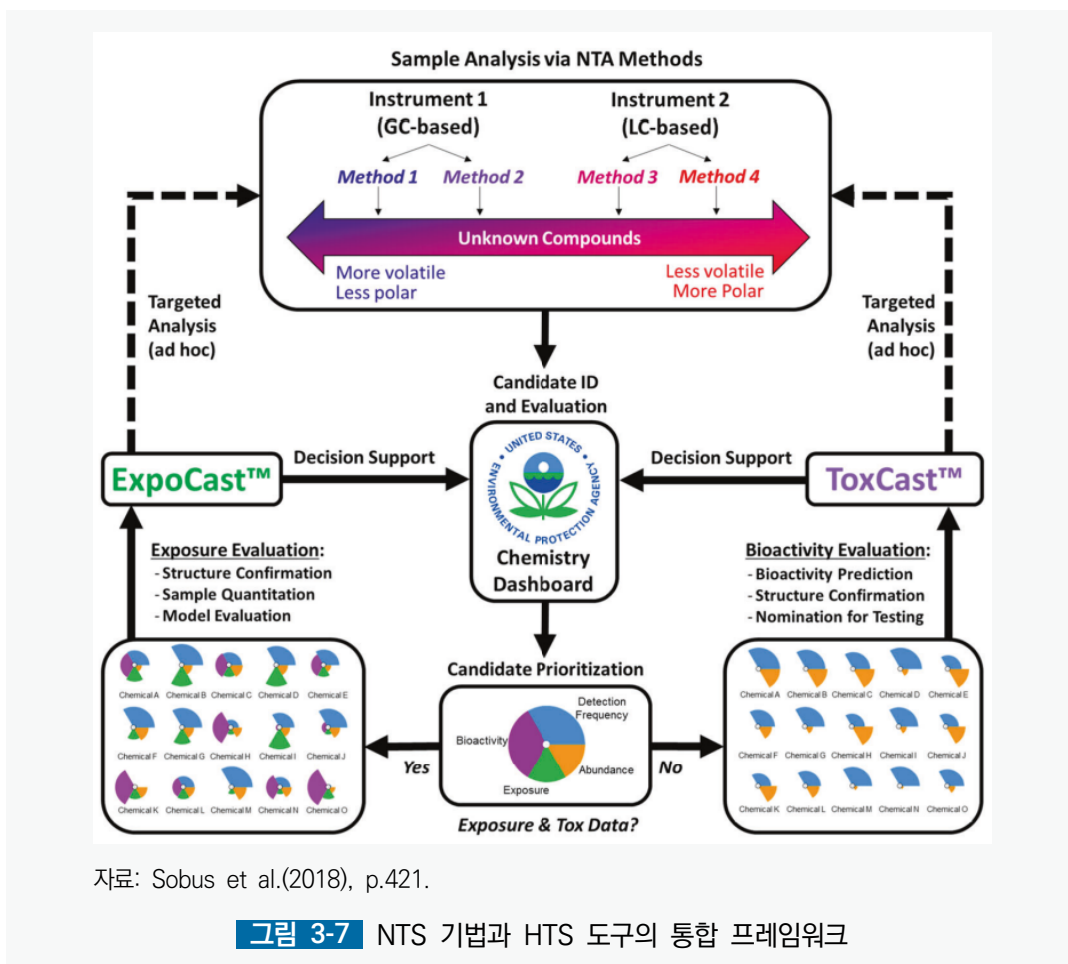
Sample Analysis via NTA Methods

Instrument 1 (GC-based)

Instrument 2 (LC-based)

Method 1 Method 2 Method 3 Method 4

Unknown Compounds

More volatile
Less polar

Less volatile
More Polar

Targeted Analysis (ad hoc)

Targeted Analysis (ad hoc)

Candidate ID and Evaluation

UNITED STATES ENVIRONMENTAL PROTECTION AGENCY

Chemistry Dashboard

ExpoCast™

Decision Support

Decision Support

ToxCast™

Exposure Evaluation:
- Structure Confirmation
- Sample Quantitation
- Model Evaluation

Bioactivity Evaluation:
- Bioactivity Prediction
- Structure Confirmation
- Nomination for Testing

Chemical A Chemical B Chemical C Chemical D Chemical E
Chemical F Chemical G Chemical H Chemical I Chemical J
Chemical K Chemical L Chemical M Chemical N Chemical O

Candidate Prioritization

Detection Frequency

Bioactivity

Abundance

Exposure

Yes

No

Exposure & Tox Data?

Chemical A Chemical B Chemical C Chemical D Chemical E
Chemical F Chemical G Chemical H Chemical I Chemical J
Chemical K Chemical L Chemical M Chemical N Chemical O

자료: Sobus et al.(2018), p.421.

그림 3-7 NTS 기법과 HTS 도구의 통합 프레임워크